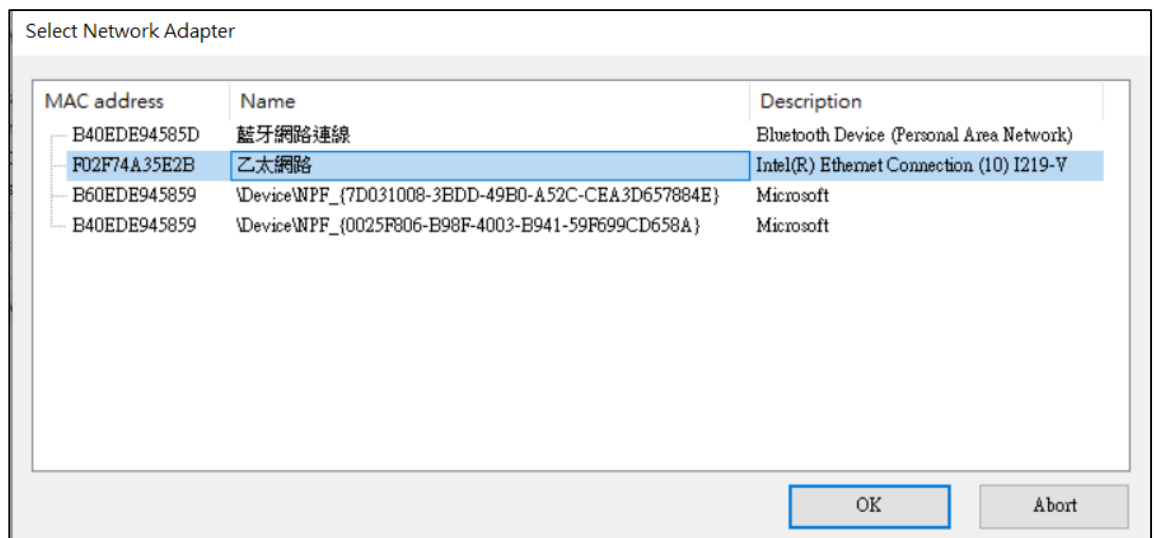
Select Network Adapter

| MAC address | Name | Description |
|---|---|---|
| B40EDE94585D | 藍牙網路連線 | Bluetooth Device (Personal Area Network) |
| F02F74A35E2B | 乙太網路 | Intel(R) Ethernet Connection (10) I219-V |
| B60EDE945859 | \Device\NPF_{7D031008-3BDD-49B0-A52C-CEA3D657884E} | Microsoft |
| B40EDE945859 | \Device\NPF_{0025F806-B98F-4003-B941-59F699CD658A} | Microsoft |

OK

Abort